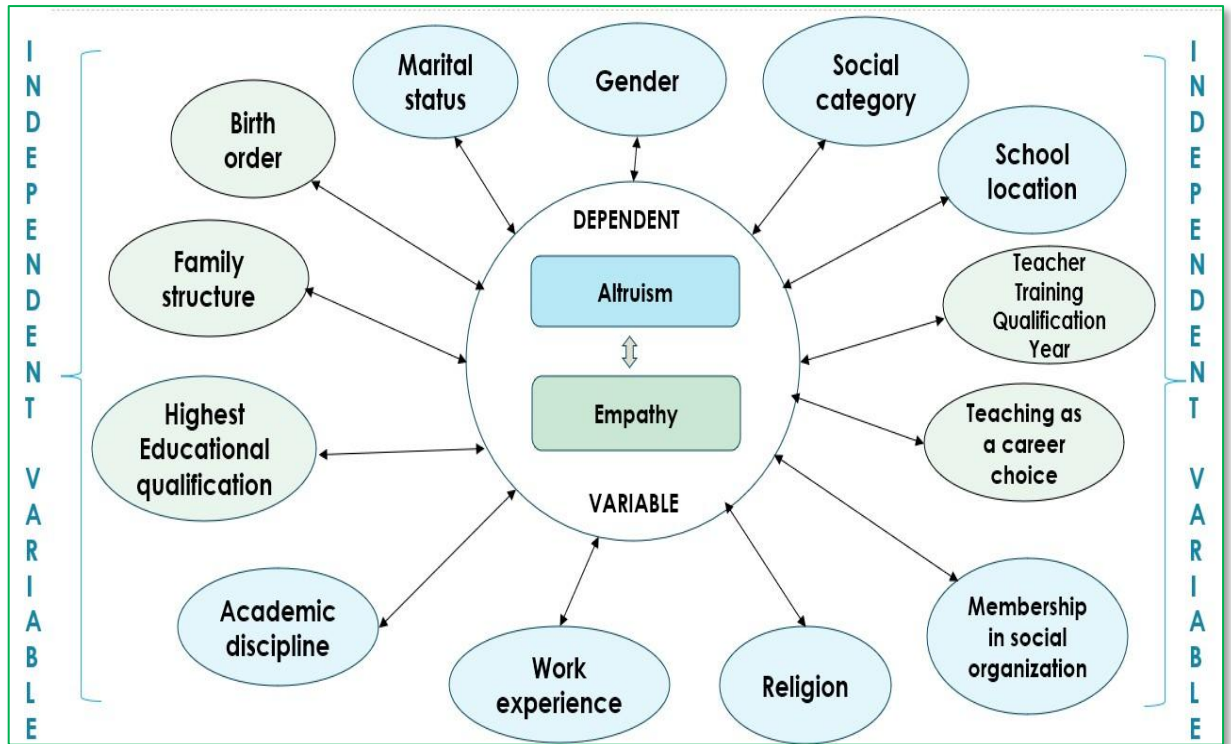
INDEPENDENT VARIABLE

Marital status

Gender

Social category

Birth order

School location

DEPENDENT

Family structure

Altruism

Teacher Training Qualification Year

Empathy

Highest Educational qualification

Teaching as a career choice

VARIABLE

Academic discipline

Membership in social organization

Work experience

Religion

INDEPENDENT VARIABLE